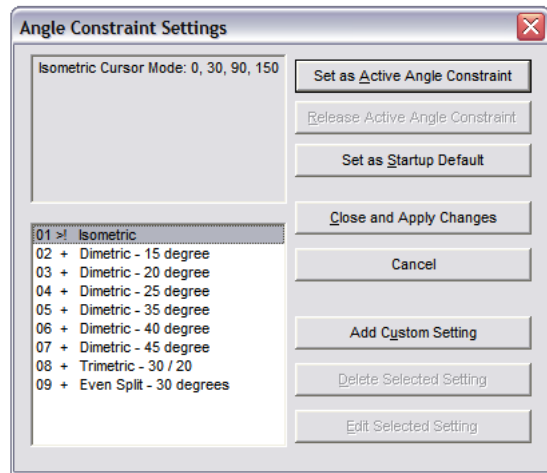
Angle Constraint Settings

Isometric Cursor Mode: 0, 30, 90, 150

01 >! Isometric
02 + Dimetric - 15 degree
03 + Dimetric - 20 degree
04 + Dimetric - 25 degree
05 + Dimetric - 35 degree
06 + Dimetric - 40 degree
07 + Dimetric - 45 degree
08 + Trimetric - 30 / 20
09 + Even Split - 30 degrees

Set as Active Angle Constraint

Release Active Angle Constraint

Set as Startup Default

Close and Apply Changes

Cancel

Add Custom Setting

Delete Selected Setting

Edit Selected Setting